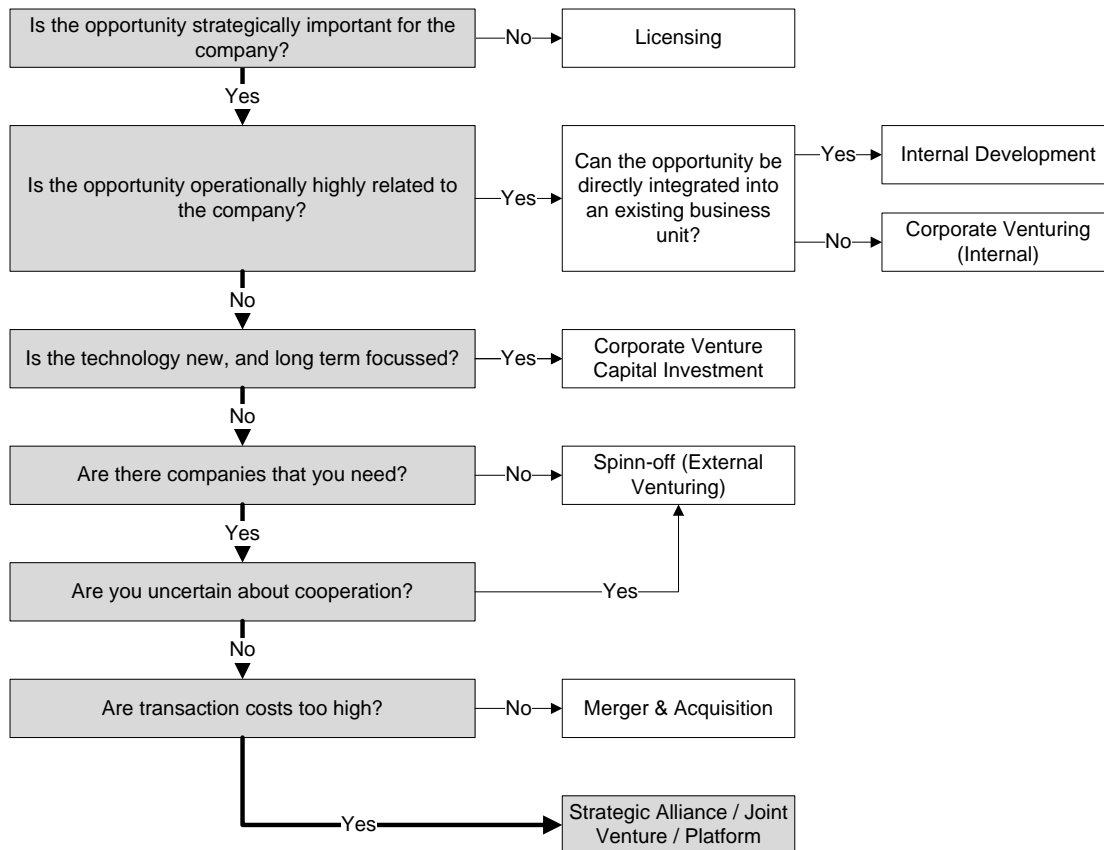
Is the opportunity strategically important for the company?

No

Licensing

Yes

Is the opportunity operationally highly related to the company?

Yes

Can the opportunity be directly integrated into an existing business unit?

Yes

Internal Development

No

Corporate Venturing (Internal)

No

Is the technology new, and long term focussed?

Yes

Corporate Venture Capital Investment

No

Are there companies that you need?

No

Spinn-off (External Venturing)

Yes

Are you uncertain about cooperation?

Yes

No

Are transaction costs too high?

No

Merger & Acquisition

Yes

Strategic Alliance / Joint Venture / Platform